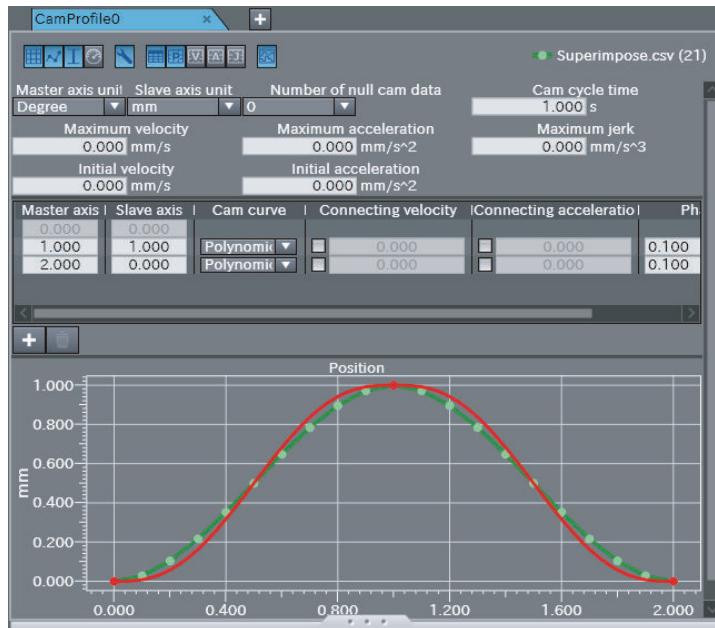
CamProfile0 ×

Superimpose.csv (21)

Master axis unit Slave axis unit Number of null cam data Cam cycle time
Degree mm 0 1.000 s

Maximum velocity Maximum acceleration Maximum jerk
0.000 mm/s 0.000 mm/s^2 0.000 mm/s^3

Initial velocity Initial acceleration
0.000 mm/s 0.000 mm/s^2

| Master axis | Slave axis | Cam curve | Connecting velocity | Connecting acceleratio | Ph |
|---|---|---|---|---|---|
| 0.000 | 0.000 | | | | |
| 1.000 | 1.000 | Polynomi | 0.000 | 0.000 | 0.100 |
| 2.000 | 0.000 | Polynomi | 0.000 | 0.000 | 0.100 |

Position

mm

1.000
0.800
0.600
0.400
0.200
0.000

0.000 0.400 0.800 1.200 1.600 2.000